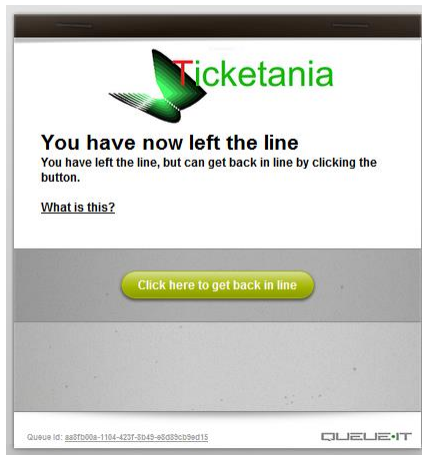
Ticketania

You have now left the line

You have left the line, but can get back in line by clicking the button.

What is this?

Click here to get back in line

Queue id: aa8fb00a-1104-423f-8b45-e8d83cb9ed15

QUEUE-IT